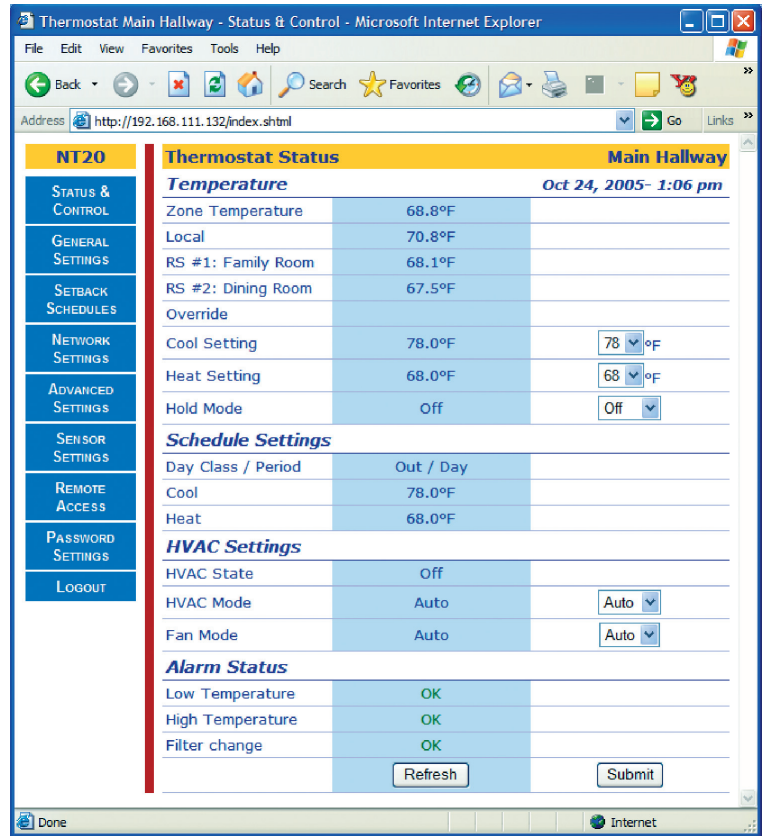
Thermostat Main Hallway - Status & Control - Microsoft Internet Explorer

File Edit View Favorites Tools Help

Back Search Favorites

Address http://192.168.111.132/index.shtml Go Links

NT20

Status & Control

General Settings

Setback Schedules

Network Settings

Advanced Settings

Sensor Settings

Remote Access

Password Settings

Logout

Thermostat Status Main Hallway

Temperature Oct 24, 2005- 1:06 pm

| | | |
|---|---|---|
| Zone Temperature | 68.8°F | |
| Local | 70.8°F | |
| RS #1: Family Room | 68.1°F | |
| RS #2: Dining Room | 67.5°F | |
| Override | | |
| Cool Setting | 78.0°F | 78 °F |
| Heat Setting | 68.0°F | 68 °F |
| Hold Mode | Off | Off |

Schedule Settings

| | | |
|---|---|---|
| Day Class / Period | Out / Day | |
| Cool | 78.0°F | |
| Heat | 68.0°F | |

HVAC Settings

| | | |
|---|---|---|
| HVAC State | Off | |
| HVAC Mode | Auto | Auto |
| Fan Mode | Auto | Auto |

Alarm Status

| | | |
|---|---|---|
| Low Temperature | OK | |
| High Temperature | OK | |
| Filter change | OK | |
| | Refresh | Submit |

Done Internet